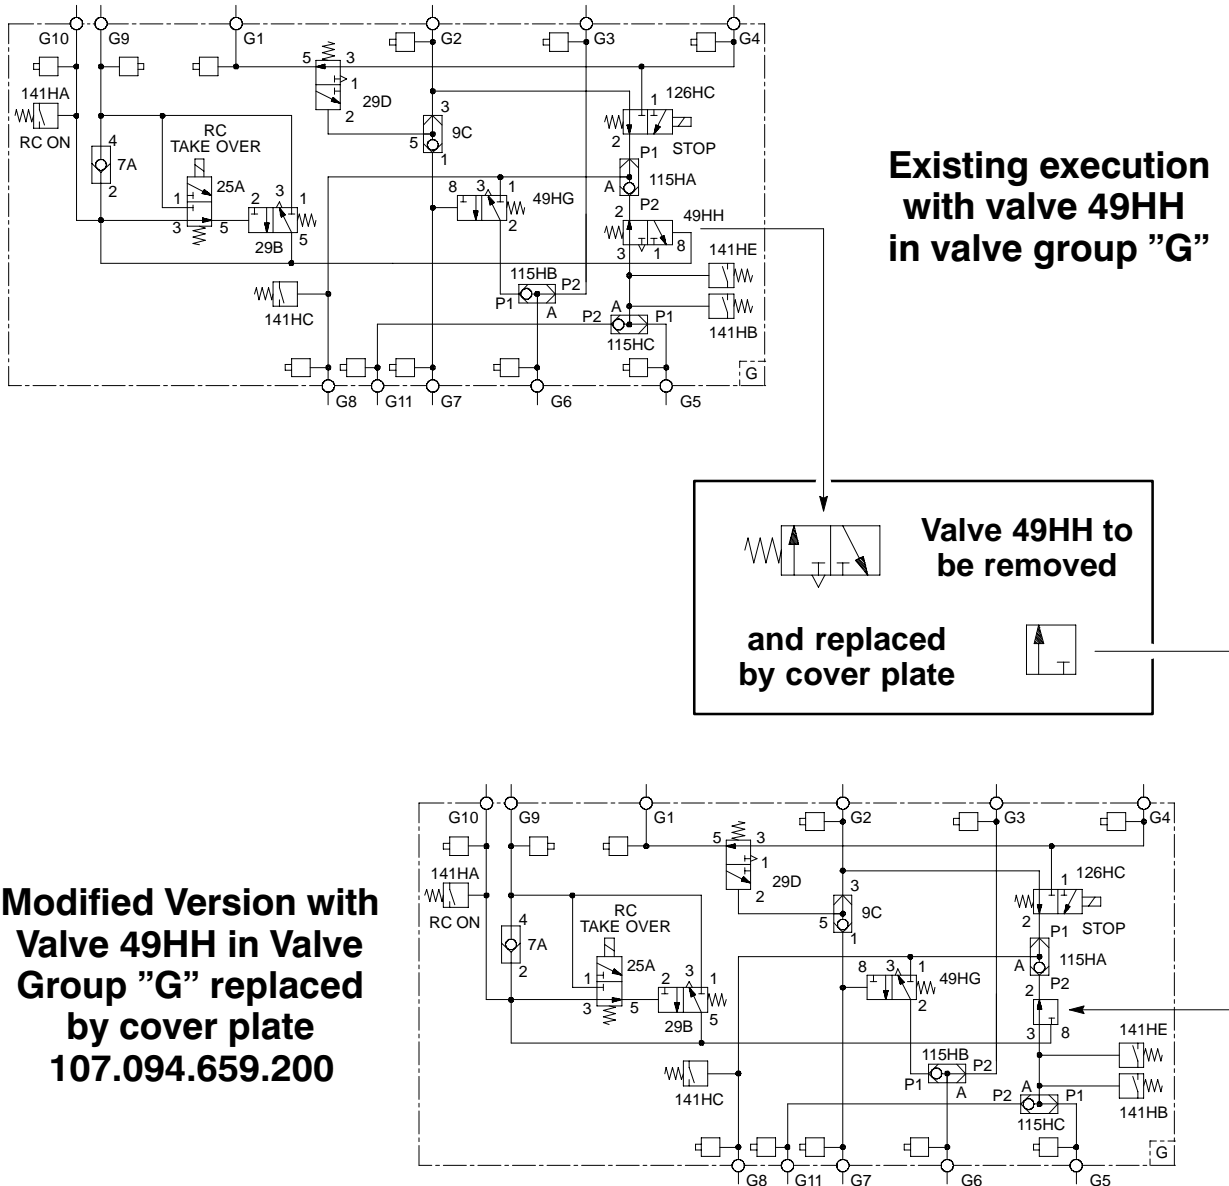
G10 G9 G1 G2 G3 G4

141HA
RC ON
4
7A
2
RC
TAKE OVER
25A
1
3
5
2 3 1
29B
5
5 3
1
2
29D
3
9C
5
1
126HC
1
2
STOP
P1
A
115HA
P2
2
49HH
3 8
1
8 3 1
49HG
2
115HB
P1 P2
A
141HE
141HB
P2 P1
A
115HC
141HC
G
G8 G11 G7 G6 G5

Existing execution with valve 49HH in valve group "G"

Valve 49HH to be removed

and replaced by cover plate

G10 G9 G1 G2 G3 G4

141HA
RC ON
4
7A
2
RC
TAKE OVER
25A
1
3
5
2 3 1
29B
5
5 3
1
2
29D
3
9C
5
1
126HC
1
2
STOP
P1
A
115HA
P2
2
3 8
8 3 1
49HG
2
115HB
P1 P2
A
141HE
141HB
P2 P1
A
115HC
141HC
G
G8 G11 G7 G6 G5

Modified Version with Valve 49HH in Valve Group "G" replaced by cover plate 107.094.659.200